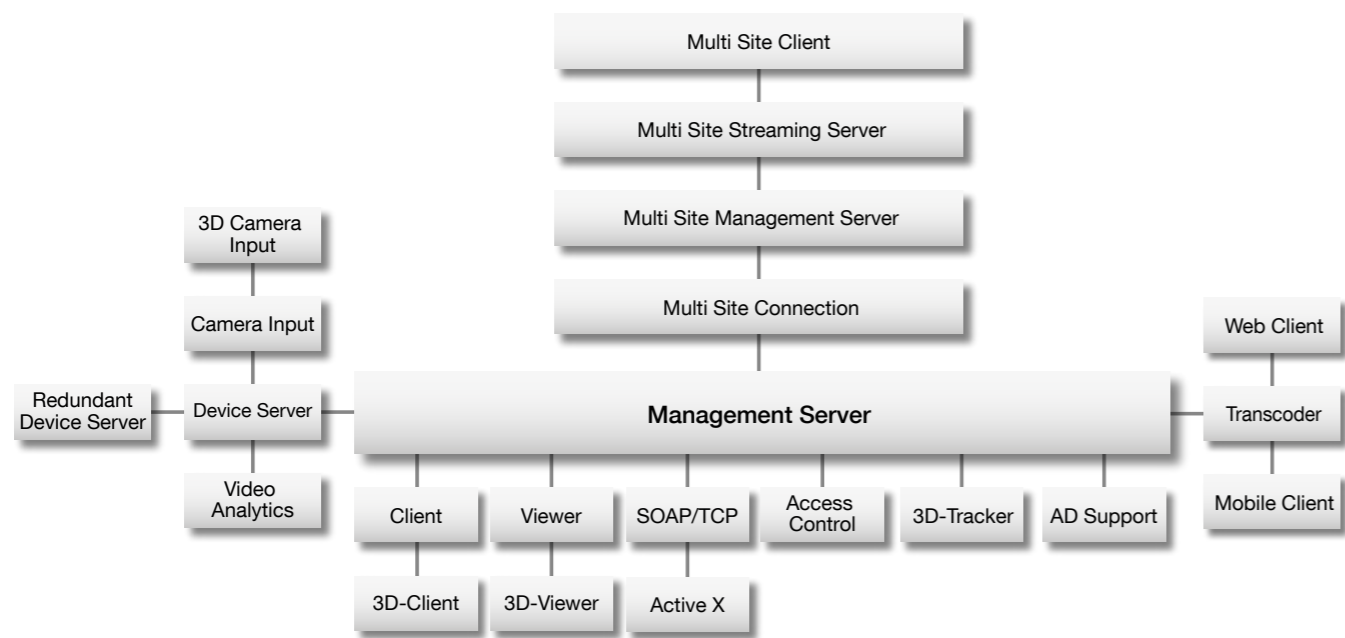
Multi Site Client

Multi Site Streaming Server

Multi Site Management Server

Multi Site Connection

3D Camera Input

Camera Input

Redundant Device Server

Device Server

Video Analytics

Management Server

Web Client

Transcoder

Mobile Client

Client

Viewer

SOAP/TCP

Access Control

3D-Tracker

AD Support

3D-Client

3D-Viewer

Active X